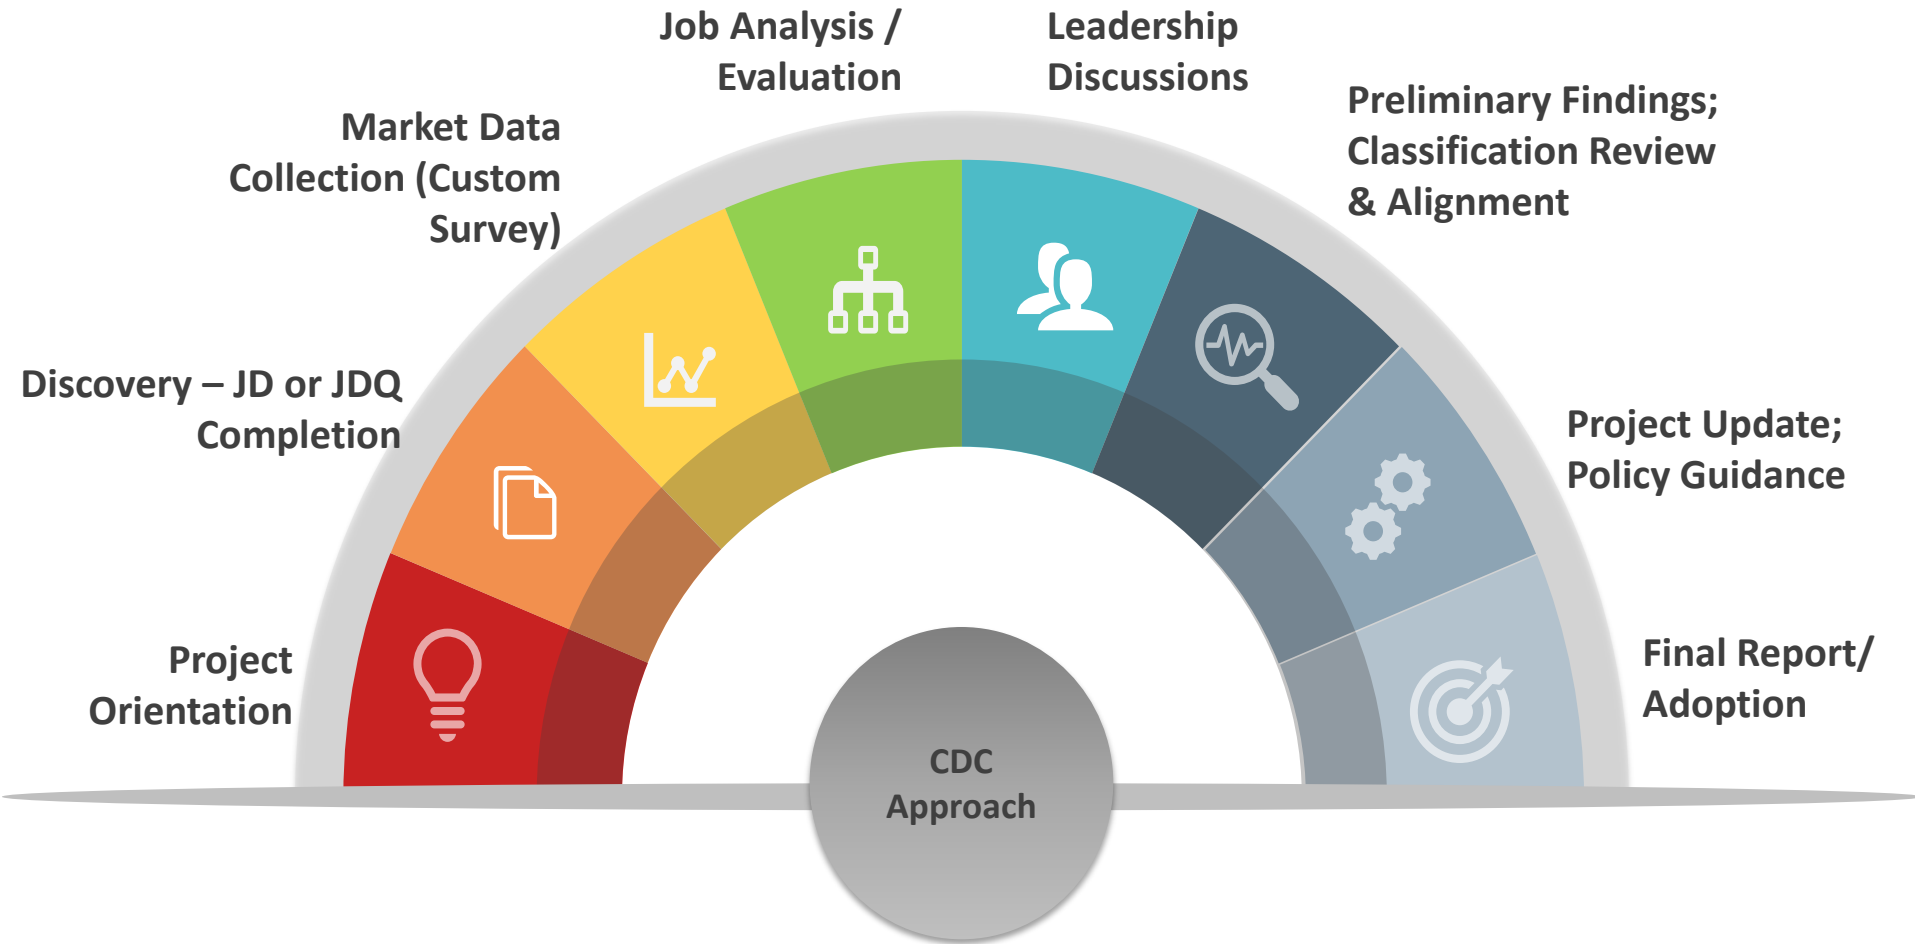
Job Analysis / Evaluation

Leadership Discussions

Market Data Collection (Custom Survey)

Preliminary Findings; Classification Review & Alignment

Discovery – JD or JDQ Completion

Project Update; Policy Guidance

Project Orientation

Final Report/ Adoption

CDC Approach